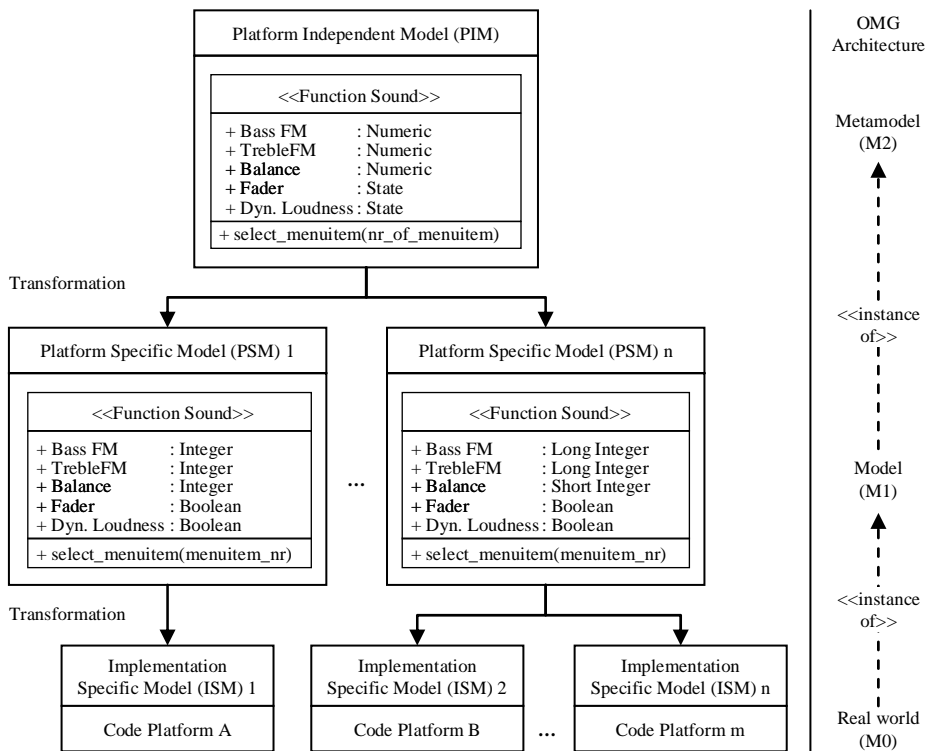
Platform Independent Model (PIM)

<<Function Sound>>

+ Bass FM : Numeric
+ TrebleFM : Numeric
+ Balance : Numeric
+ Fader : State
+ Dyn. Loudness : State

+ select_menuitem(nr_of_menuitem)

Transformation

Platform Specific Model (PSM) 1

<<Function Sound>>

+ Bass FM : Integer
+ TrebleFM : Integer
+ Balance : Integer
+ Fader : Boolean
+ Dyn. Loudness : Boolean

+ select_menuitem(menuitem_nr)

...

Platform Specific Model (PSM) n

<<Function Sound>>

+ Bass FM : Long Integer
+ TrebleFM : Long Integer
+ Balance : Short Integer
+ Fader : Boolean
+ Dyn. Loudness : Boolean

+ select_menuitem(menuitem_nr)

Transformation

Implementation Specific Model (ISM) 1

Code Platform A

Implementation Specific Model (ISM) 2

Code Platform B

...

Implementation Specific Model (ISM) n

Code Platform m

OMG Architecture

Metamodel (M2)

<<instance of>>

Model (M1)

<<instance of>>

Real world (M0)